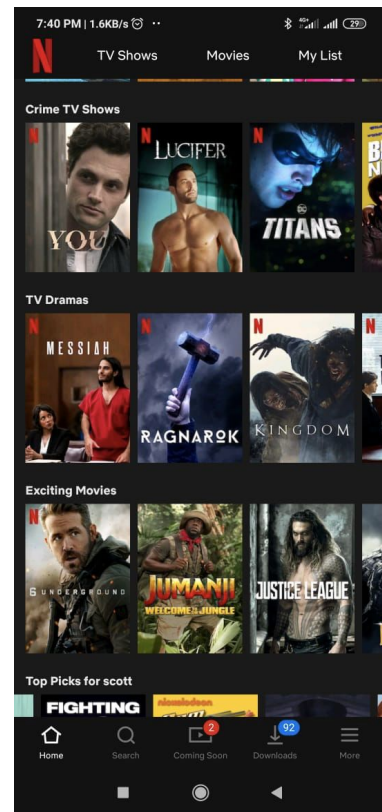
7:40 PM | 1.6KB/s ⏰ ··
29

N TV Shows Movies My List

Crime TV Shows

N YOU
N LUCIFER
N TITANS
B N

TV Dramas

N MESSIAH
N RAGNAROK
N KINGDOM
N

Exciting Movies

N 6 UNDERGROUND
JUMANJI WELCOME TO THE JUNGLE
JUSTICE LEAGUE

Top Picks for scott

FIGHTING
nickelodeon

Home
Search
2
Coming Soon
92
Downloads
More